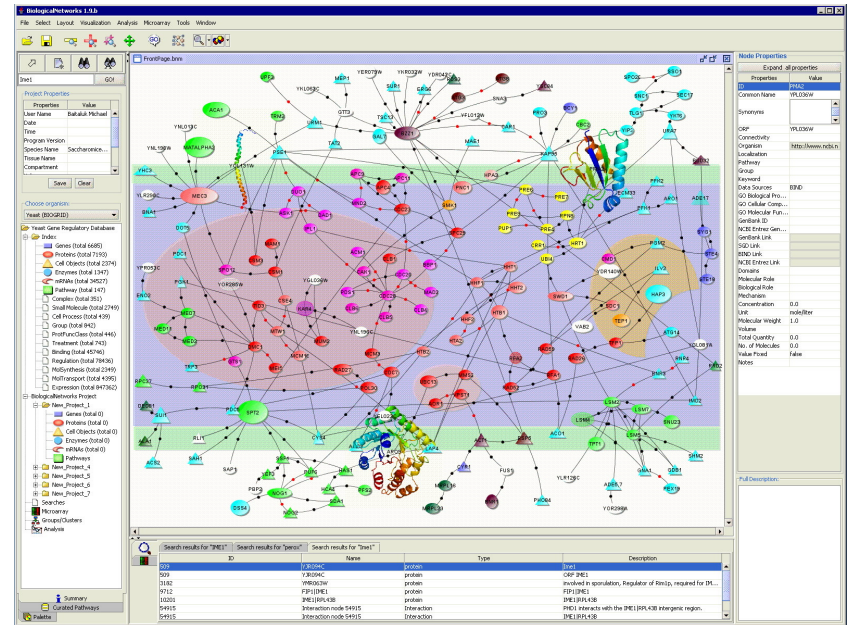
BiologicalNetworks 1.9.b

File Select Layout Visualization Analysis Microarray Tools Window

Ime1 GO!

Project Properties

| Properties | Value |
|---|---|
| User Name | Baitaliuk Michael |
| Date | |
| Time | |
| Program Version | |
| Species Name | Saccharomice... |
| Tissue Name | |
| Compartment | |

Save Clear

Choose organism:
Yeast (BIOGRID)

Yeast Gene Regulatory Database
Index
Genes (total 6685)
Proteins (total 7193)
Cell Objects (total 2374)
Enzymes (total 1347)
mRNAs (total 34527)
Pathway (total 147)
Complex (total 351)
Small Molecule (total 2749)
Cell Process (total 1959)
Group (total 842)
ProtFuncClass (total 446)
Treatment (total 743)
Binding (total 45746)
Regulation (total 78436)
MolSynthesis (total 2349)
MolTransport (total 4395)
Expression (total 847362)
BiologicalNetworks Project
New_Project_1
Genes (total 0)
Proteins (total 0)
Cell Objects (total 0)
Enzymes (total 0)
mRNAs (total 0)
Pathways
New_Project_4
New_Project_5
New_Project_6
New_Project_7
Searches
Microarray
Groups/Clusters
Analysis

Summary
Curated Pathways
Palette

FrontPage.bnm

UPF3 MEP1 YRE079W YHR032W YDR043C SPO20 MSD1 YNL093C SUR1 CRG5 CTT1 IRT1 GTT3 SNC1 SEC17 ACA1 ERM2 ALR1 SAL1 PRC3 TLG1 PIP2 YKT6 YNL013C IDP2 MATALPHA3 YFL012W YNL190W TAT2 MAE1 URA7 YCL035W PSE1 SNB1 NHP6B HPA3 YHC3 PSC1 PRE6 MEC3 MCM1 SWE2 RFA1 PFK2 APC1 YLR068C BNA1 DOT6 PRE4 UBI1 PRE1 PRE5 YHR140W PUP1 CRR1 ECM33 FPN HRT1 PDC1 YPR057C ILV3 PGM2 RAD1 YDR280W YGL034W PDA1 CDC16 CLB3 HAP3 FOX1 ENO2 MED11 MED7 RPB4 SWD1 VAB2 CDC28 ERR1 TEP1 HTB1 MED2 HHF2 ATG14 YML100C MCM9 YPR1 CDC15 RNR4 RPC37 BMH2 RTS1 SPT2 POT4 SUI1 CYS4 PDC5 LSM2 LSM7 RLI1 ACA2 SAH1 YMR1 SAP1 HAF2 ACO1 TPT1 BMS1 PBP3 POP3 PHO84 SRB7 NOG1 CIC1 YLR126C GRE1 PEX19 ADH5 DSS4 VMA17 YDR298A MRPL33

Node Properties
Expand all properties

| Properties | Value |
|---|---|
| ID | PMA2 |
| Common Name | YPL036W |
| Synonyms | |
| ORF | YPL036W |
| Connectivity | |
| Organism | http://www.ncbi.n |
| Localization | |
| Pathway | |
| Group | |
| Keyword | |
| Data Sources | BIND |
| GO Biological Pro... | |
| GO Cellular Comp... | |
| GO Molecular Fun... | |
| GenBank ID | |
| NCBI Entrez Gen... | |
| GenBank Link | |
| SGD Link | |
| BIND Link | |
| NCBI Entrez Link | |
| Domains | |
| Molecular Role | |
| Biological Role | |
| Mechanism | |
| Concentration | 0.0 |
| Unit | mole/liter |
| Molecular Weight | 1.0 |
| Volume | |
| Total Quantity | 0.0 |
| No. of Molecules | 0.0 |
| Value Fixed | False |
| Notes | |

Full Description:

Search results for "IME1" Search results for "perox" Search results for "Ime1"

| ID | Name | Type | Description |
|---|---|---|---|
| 509 | YJR094C | protein | Ime1 |
| 509 | YJR094C | protein | ORF IME1 |
| 3182 | YMR063W | protein | involved in sporulation, Regulator of Rim1p, required for IM... |
| 9712 | FIP1\|IME1 | protein | FIP1\|IME1 |
| 10201 | IME1\|RPL43B | protein | IME1\|RPL43B |
| 54915 | Interaction node 54915 | Interaction | PHD1 interacts with the IME1\|RPL43B intergenic region. |
| 54915 | Interaction node 54915 | Interaction | IME1\|RPL43B |